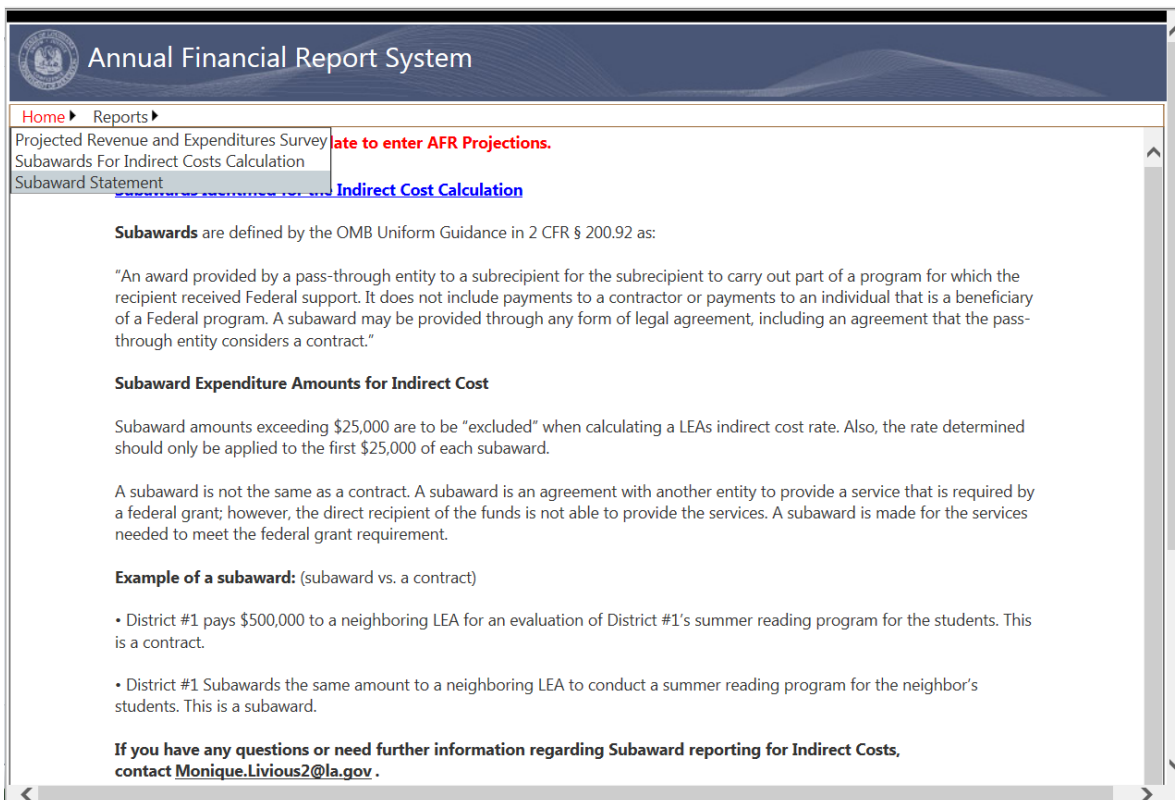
Annual Financial Report System

Home ▸ Reports ▸

Projected Revenue and Expenditures Survey
Subawards For Indirect Costs Calculation
Subaward Statement

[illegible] late to enter AFR Projections.

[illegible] Indirect Cost Calculation

**Subawards** are defined by the OMB Uniform Guidance in 2 CFR § 200.92 as:

“An award provided by a pass-through entity to a subrecipient for the subrecipient to carry out part of a program for which the recipient received Federal support. It does not include payments to a contractor or payments to an individual that is a beneficiary of a Federal program. A subaward may be provided through any form of legal agreement, including an agreement that the pass-through entity considers a contract.”

**Subaward Expenditure Amounts for Indirect Cost**

Subaward amounts exceeding $25,000 are to be “excluded” when calculating a LEAs indirect cost rate. Also, the rate determined should only be applied to the first $25,000 of each subaward.

A subaward is not the same as a contract. A subaward is an agreement with another entity to provide a service that is required by a federal grant; however, the direct recipient of the funds is not able to provide the services. A subaward is made for the services needed to meet the federal grant requirement.

**Example of a subaward:** (subaward vs. a contract)

• District #1 pays $500,000 to a neighboring LEA for an evaluation of District #1’s summer reading program for the students. This is a contract.

• District #1 Subawards the same amount to a neighboring LEA to conduct a summer reading program for the neighbor’s students. This is a subaward.

**If you have any questions or need further information regarding Subaward reporting for Indirect Costs, contact Monique.Livious2@la.gov .**